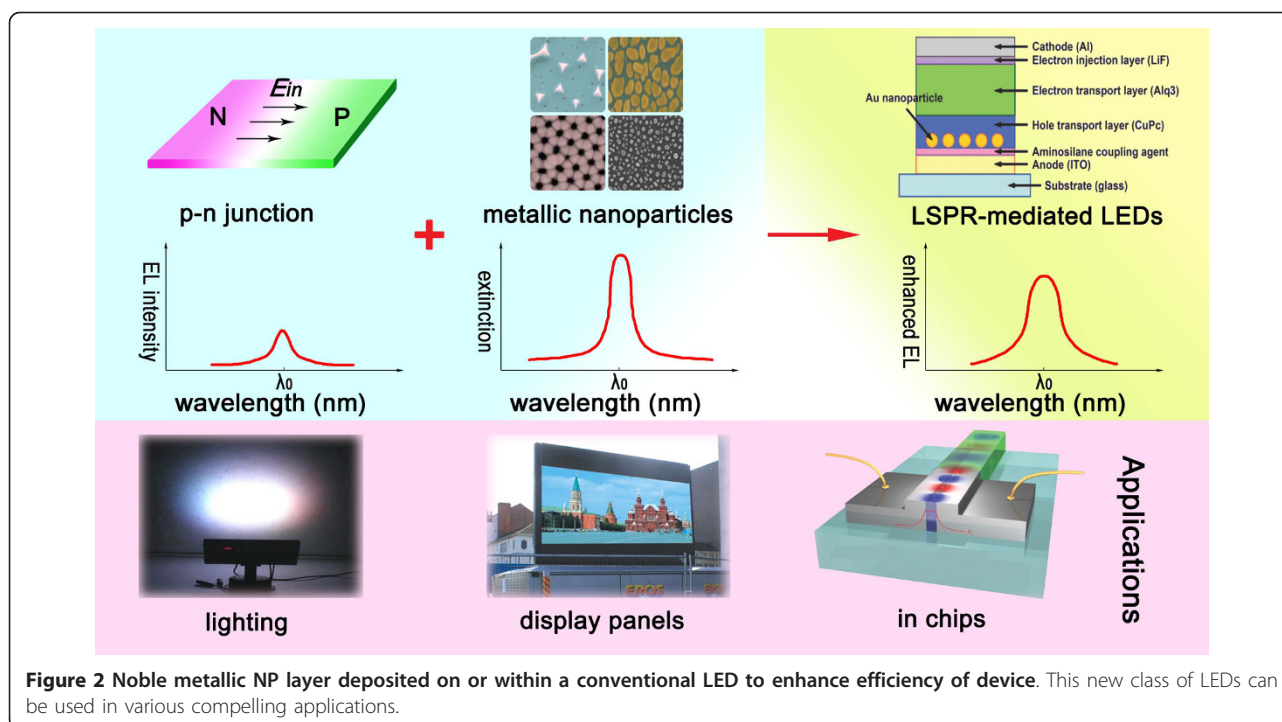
$E_{in}$
N
P
p-n junction

metallic nanoparticles

Cathode (Al)
Electron injection layer (LiF)
Electron transport layer (Alq3)
Au nanoparticle
Hole transport layer (CuPc)
Aminosilane coupling agent
Anode (ITO)
Substrate (glass)
LSPR-mediated LEDs

EL intensity
$\lambda_0$
wavelength (nm)

extinction
$\lambda_0$
wavelength (nm)

enhanced EL
$\lambda_0$
wavelength (nm)

lighting

display panels

in chips

Applications

**Figure 2 Noble metallic NP layer deposited on or within a conventional LED to enhance efficiency of device**. This new class of LEDs can be used in various compelling applications.